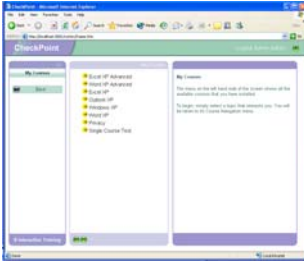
CheckPoint - Microsoft Internet Explorer
File Edit View Favorites Tools Help
Back Search Favorites Media
Address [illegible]
CheckPoint
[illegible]
My Courses
Start
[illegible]
Excel XP Advanced
Word XP Advanced
Excel XP
Outlook XP
Windows XP
Word XP
Privacy
Single Course Test
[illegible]
My Courses
The menu on the left hand side of the screen shows all the available courses that you have enrolled.
To begin, simply select a topic that interests you. You will be taken to its Course Navigation menu.
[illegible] Interactive Training
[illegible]
Local intranet